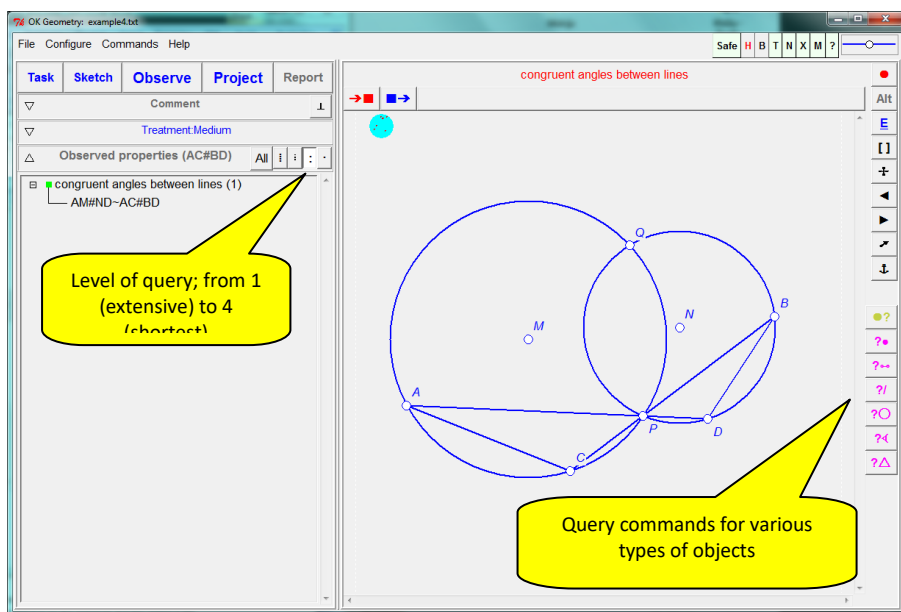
OK Geometry: example4.txt

File Configure Commands Help

Safe H B T N X M ?

Task Sketch Observe Project Report

Comment

Treatment:Medium

Observed properties (AC#BD) All

congruent angles between lines (1)
AM#ND~AC#BD

Level of query; from 1 (extensive) to 4 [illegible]

congruent angles between lines

Alt
E
[ ]

Q
B
N
M
A
P
D
C

Query commands for various types of objects